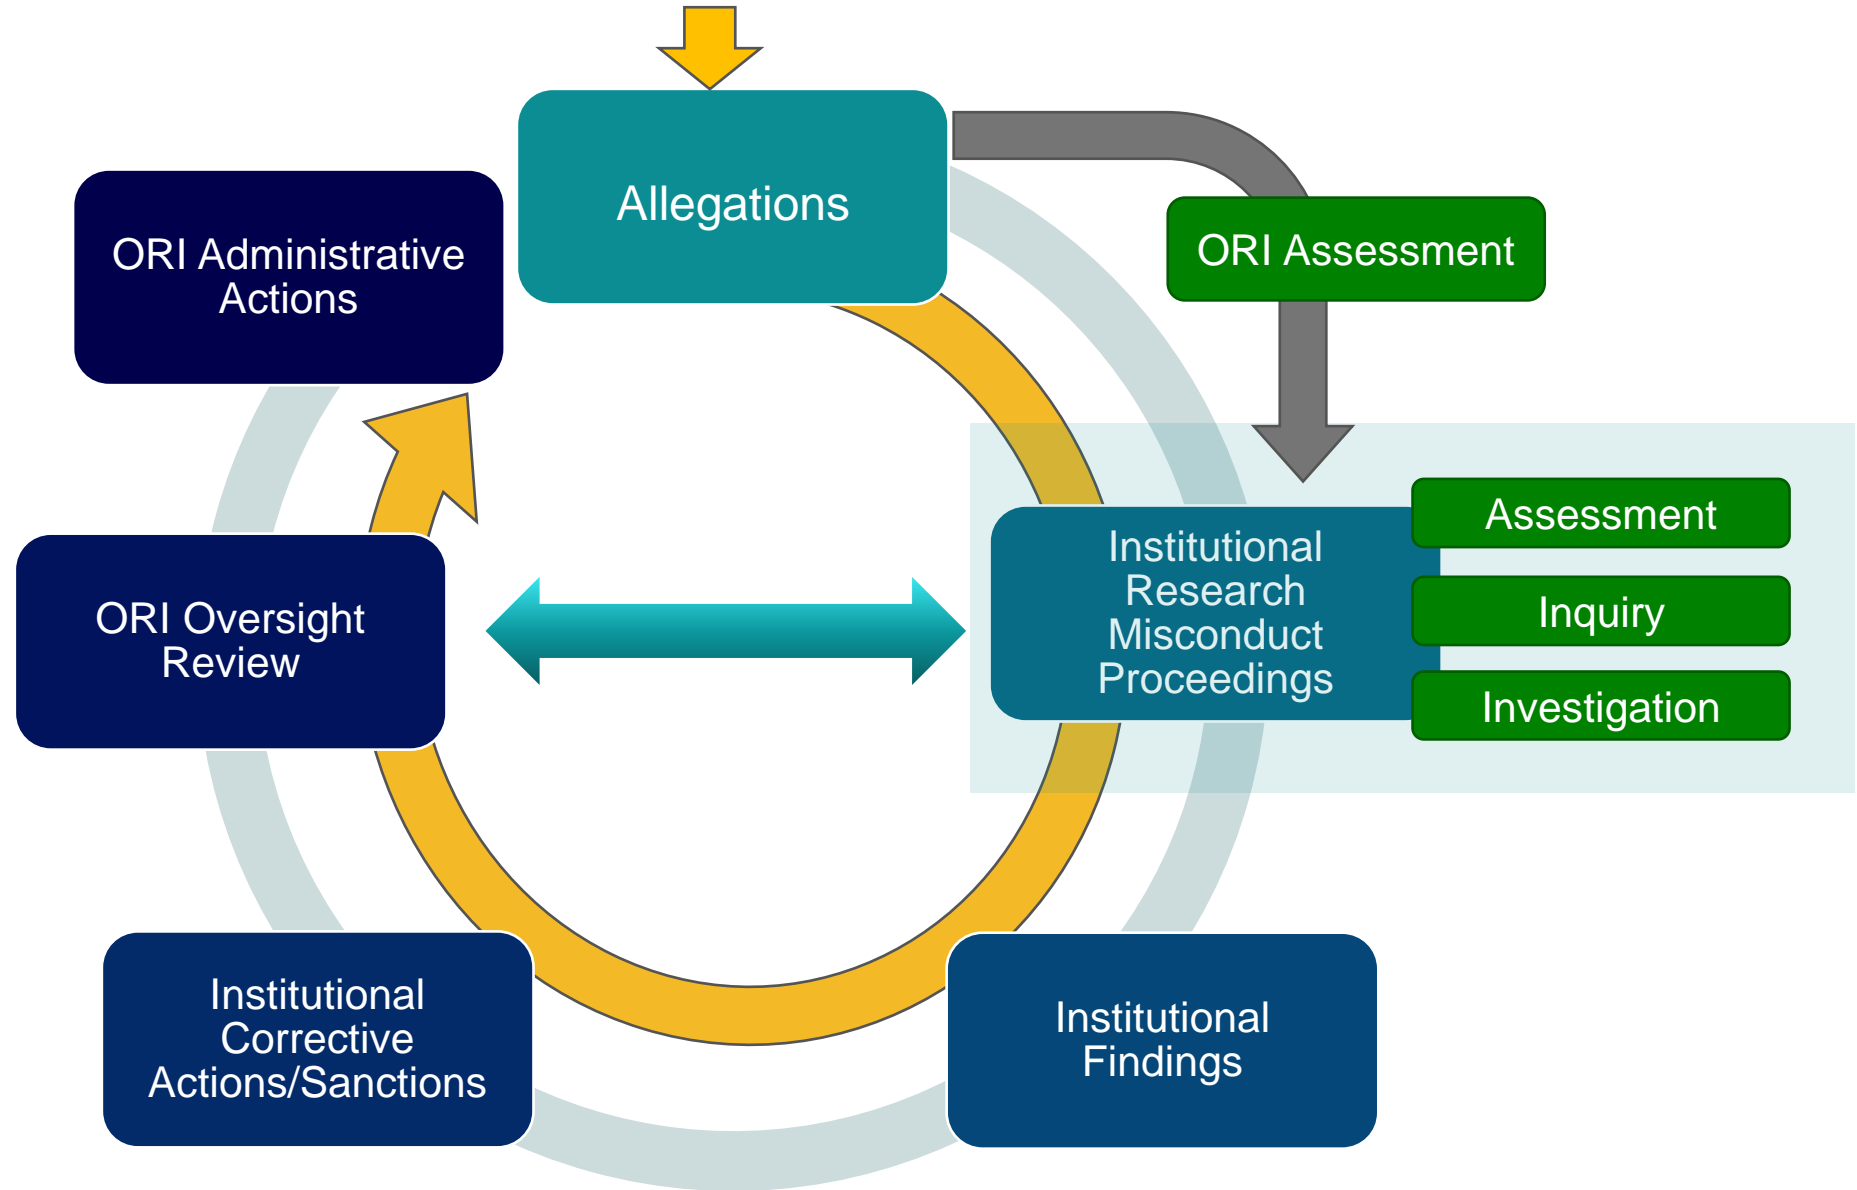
Allegations

ORI Assessment

Institutional Research Misconduct Proceedings

Assessment

Inquiry

Investigation

Institutional Findings

Institutional Corrective Actions/Sanctions

ORI Oversight Review

ORI Administrative Actions